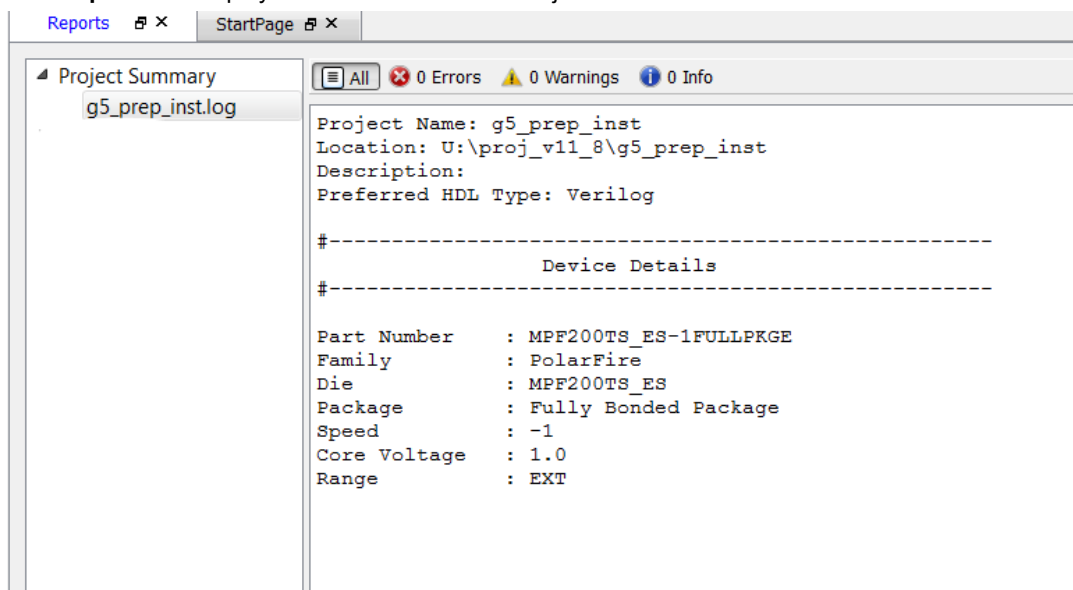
Reports ✕ StartPage ✕

Project Summary
g5_prep_inst.log

All 0 Errors 0 Warnings 0 Info

Project Name: g5_prep_inst
Location: U:\proj_v11_8\g5_prep_inst
Description:
Preferred HDL Type: Verilog

#--------------------------------------------------
Device Details
#--------------------------------------------------

Part Number : MPF200TS_ES-1FULLPKGE
Family : PolarFire
Die : MPF200TS_ES
Package : Fully Bonded Package
Speed : -1
Core Voltage : 1.0
Range : EXT